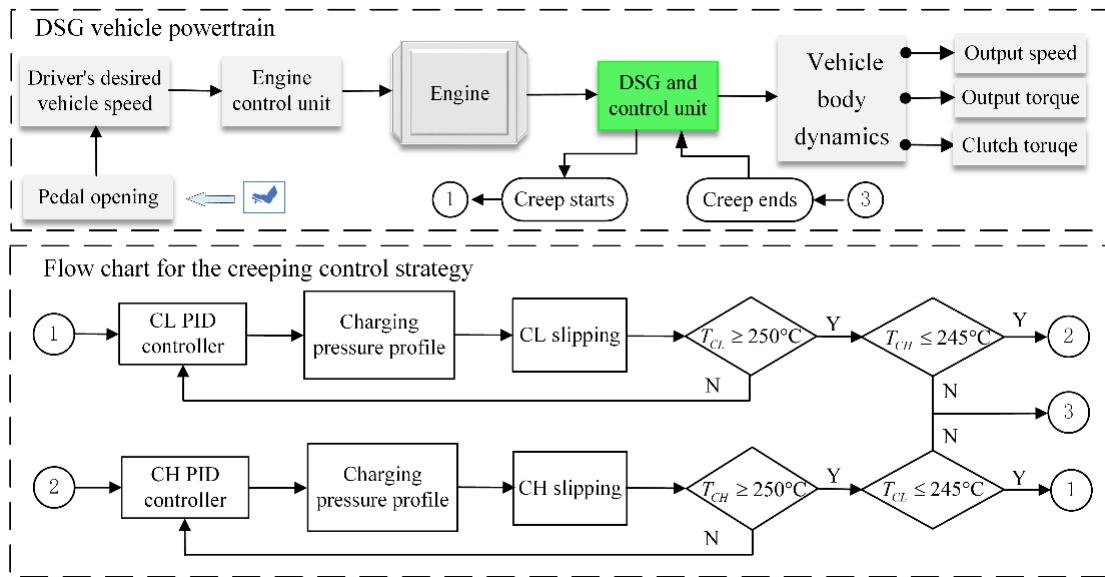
DSG vehicle powertrain

Driver's desired vehicle speed

Engine control unit

Engine

DSG and control unit

Vehicle body dynamics

Output speed

Output torque

Clutch toruqe

Pedal opening

1

Creep starts

Creep ends

3

Flow chart for the creeping control strategy

1

CL PID controller

Charging pressure profile

CL slipping

$T_{CL} \geq 250°C$

Y

$T_{CH} \leq 245°C$

Y

2

N

N

3

N

2

CH PID controller

Charging pressure profile

CH slipping

$T_{CH} \geq 250°C$

Y

$T_{CL} \leq 245°C$

Y

1

N